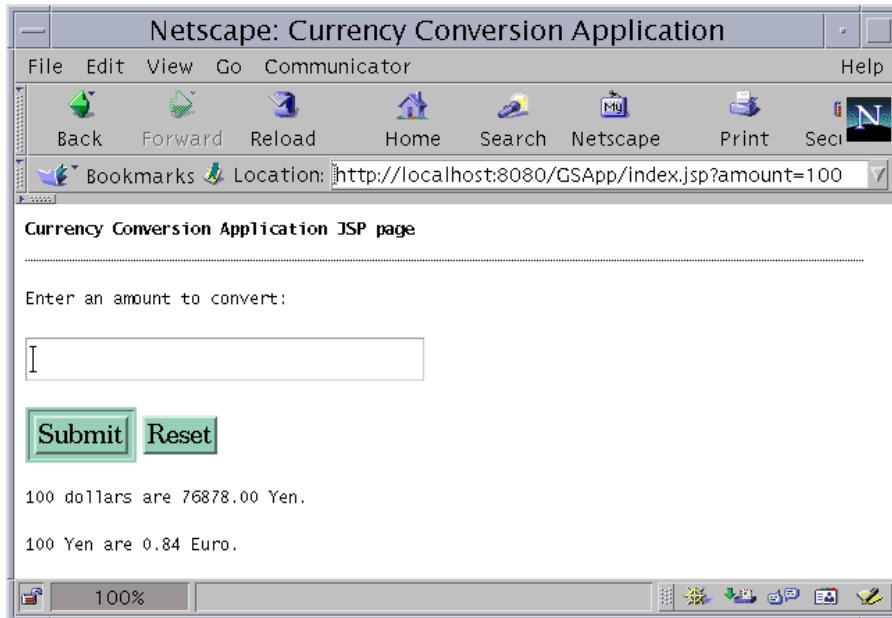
Netscape: Currency Conversion Application

File Edit View Go Communicator Help

Back Forward Reload Home Search Netscape Print Secu

Bookmarks Location: http://localhost:8080/GSApp/index.jsp?amount=100

Currency Conversion Application JSP page

Enter an amount to convert:

Submit Reset

100 dollars are 76878.00 Yen.

100 Yen are 0.84 Euro.

100%